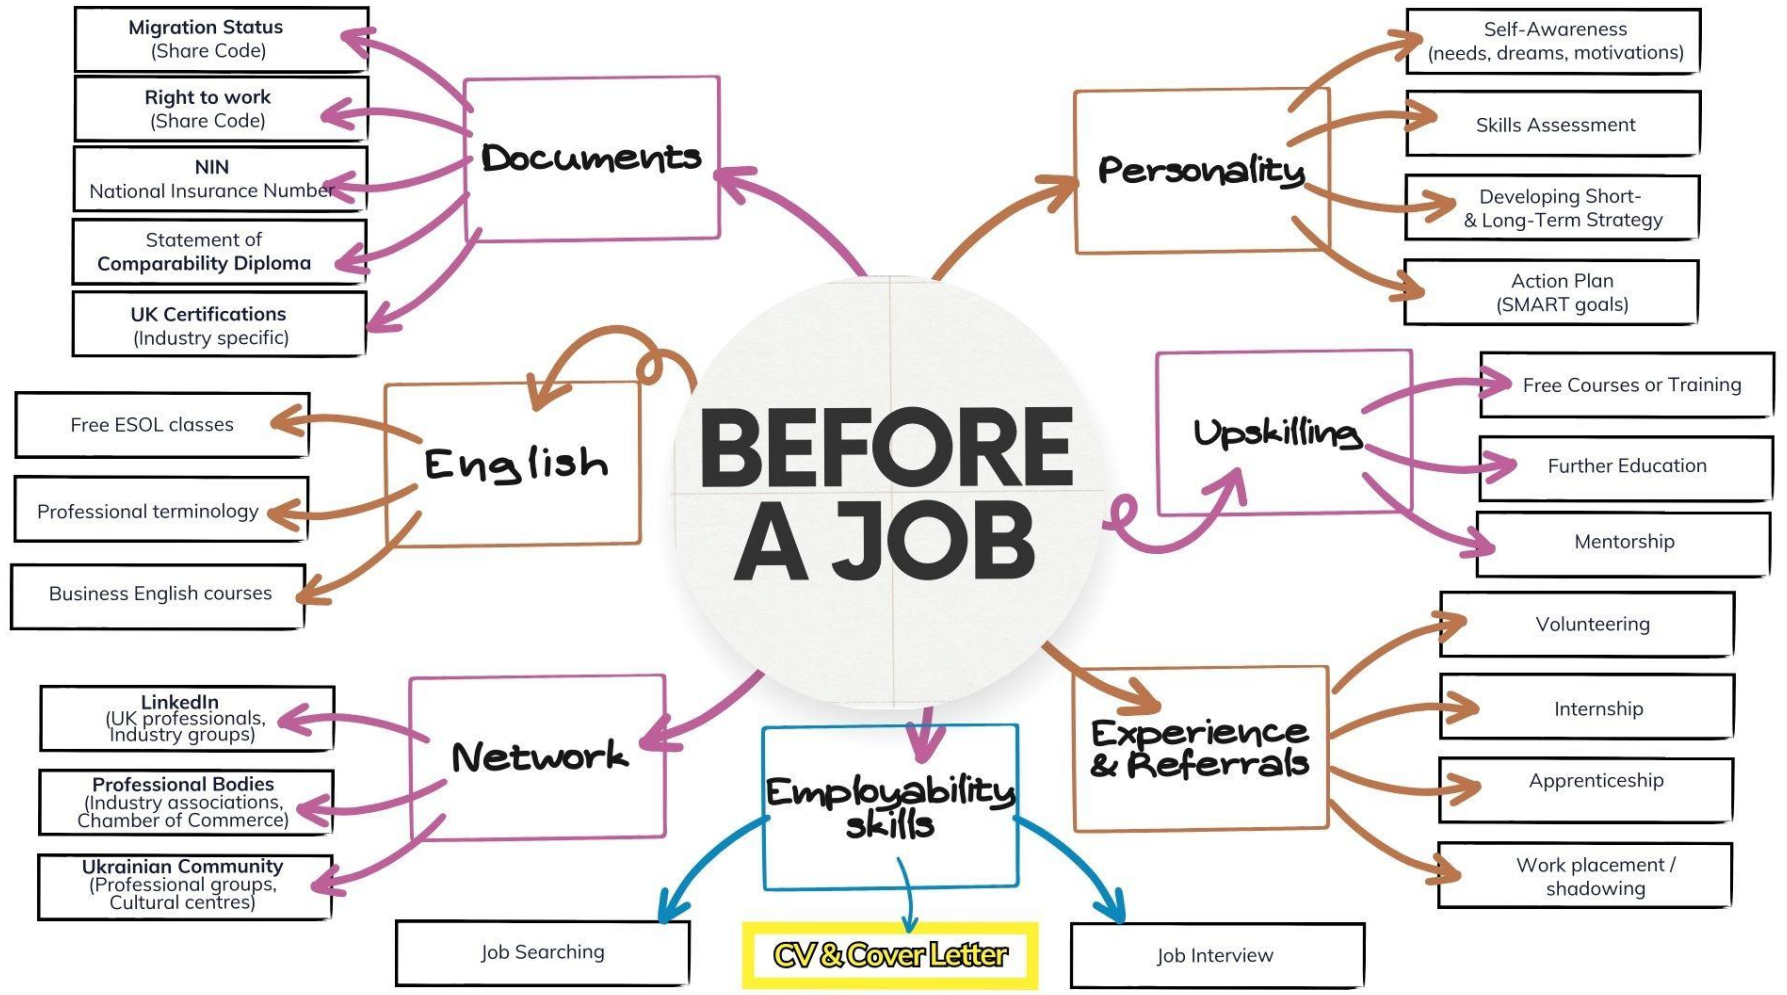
BEFORE A JOB

Documents

Migration Status
(Share Code)

Right to work
(Share Code)

NIN
National Insurance Number

Statement of
Comparability Diploma

UK Certifications
(Industry specific)

Personality

Self-Awareness
(needs, dreams, motivations)

Skills Assessment

Developing Short-
& Long-Term Strategy

Action Plan
(SMART goals)

English

Free ESOL classes

Professional terminology

Business English courses

Upskilling

Free Courses or Training

Further Education

Mentorship

Network

LinkedIn
(UK professionals,
Industry groups)

Professional Bodies
(Industry associations,
Chamber of Commerce)

Ukrainian Community
(Professional groups,
Cultural centres)

Employability skills

Job Searching

CV & Cover Letter

Job Interview

Experience & Referrals

Volunteering

Internship

Apprenticeship

Work placement /
shadowing